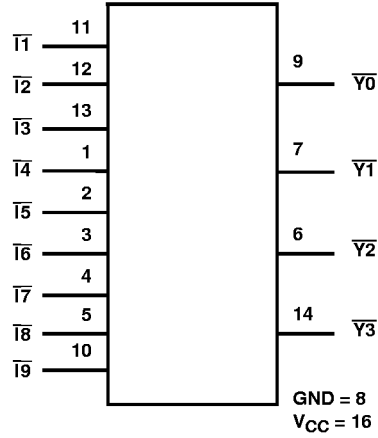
11 $\overline{I1}$
12 $\overline{I2}$
13 $\overline{I3}$
1 $\overline{I4}$
2 $\overline{I5}$
3 $\overline{I6}$
4 $\overline{I7}$
5 $\overline{I8}$
10 $\overline{I9}$

9 $\overline{Y0}$
7 $\overline{Y1}$
6 $\overline{Y2}$
14 $\overline{Y3}$

GND = 8
$V_{CC}$ = 16